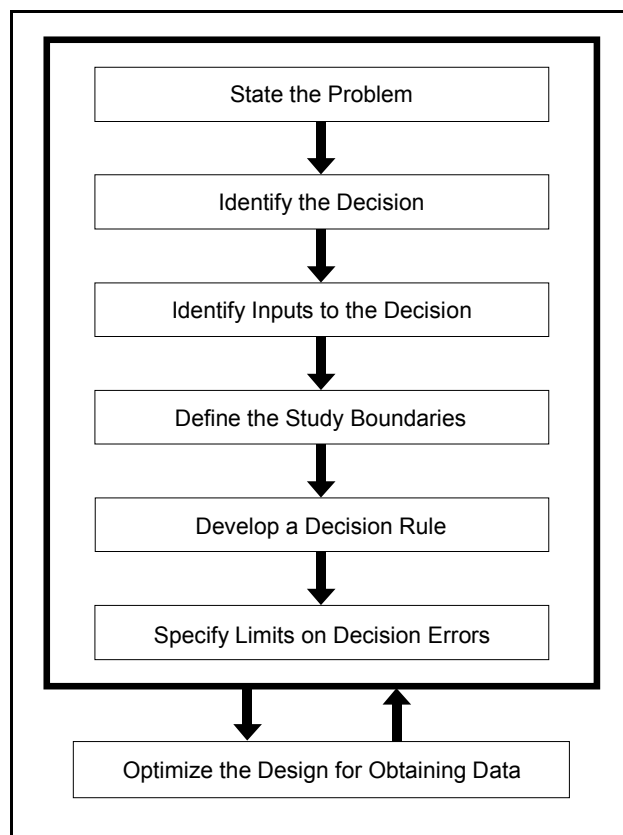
State the Problem

Identify the Decision

Identify Inputs to the Decision

Define the Study Boundaries

Develop a Decision Rule

Specify Limits on Decision Errors

Optimize the Design for Obtaining Data